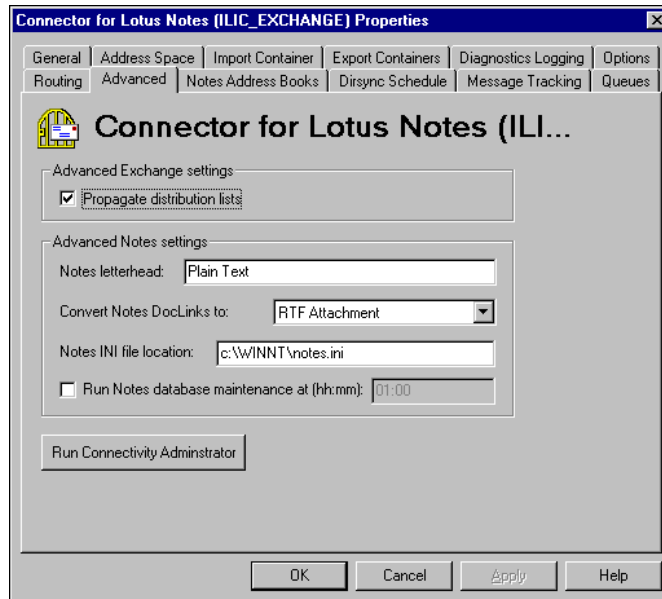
Connector for Lotus Notes (ILIC_EXCHANGE) Properties

General | Address Space | Import Container | Export Containers | Diagnostics Logging | Options
Routing | Advanced | Notes Address Books | Dirsync Schedule | Message Tracking | Queues

Connector for Lotus Notes (ILI...

Advanced Exchange settings
☑ Propagate distribution lists

Advanced Notes settings
Notes letterhead: Plain Text
Convert Notes DocLinks to: RTF Attachment
Notes INI file location: c:\WINNT\notes.ini
☐ Run Notes database maintenance at (hh:mm): 01:00

Run Connectivity Adminstrator

OK | Cancel | Apply | Help